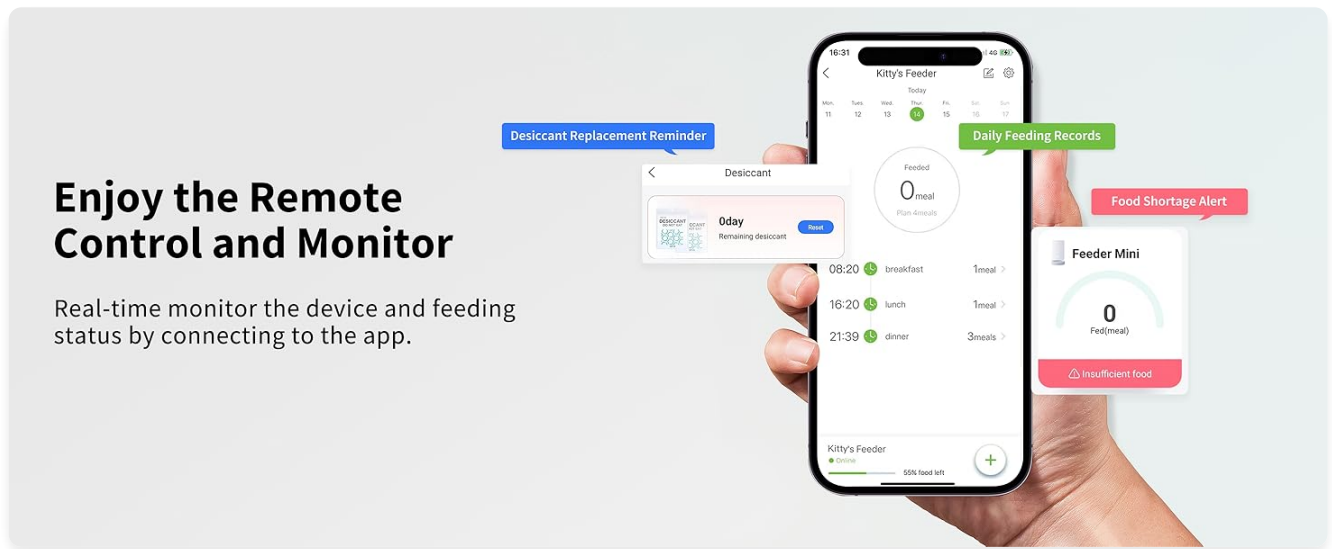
Enjoy the Remote Control and Monitor

Real-time monitor the device and feeding status by connecting to the app.

Desiccant Replacement Reminder

Desiccant

DESICCANT

0day
Remaining desiccant
Reset

16:31
4G

Kitty's Feeder
Today
Mon. 11
Tues. 12
Wed. 13
Thu. 14
Fri. 15
Sat. 16
Sun. 17

Daily Feeding Records

Feeded
0meal
Plan 4meals

08:20 breakfast 1meal
16:20 lunch 1meal
21:39 dinner 3meals

Kitty's Feeder
Online
55% food left
+

Food Shortage Alert

Feeder Mini
0
Fed(meal)
Insufficient food